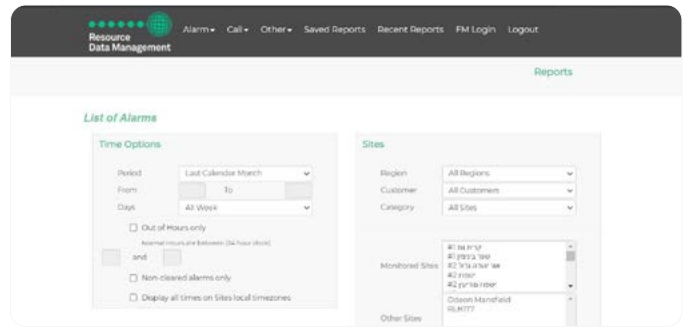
Resource Data Management

Alarm ▾ Call ▾ Other ▾ Saved Reports Recent Reports FM Login Logout

Reports

List of Alarms

Time Options

Period Last Calendar Month

From To

Days All Week

Out of Hours only

Normal Hours are Between (24 hour clock)

and

Non-cleared alarms only

Display all times on Sites local timezones

Sites

Region All Regions

Customer All Customers

Category All Sites

Monitored Sites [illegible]

Other Sites Odeon Mansfield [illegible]